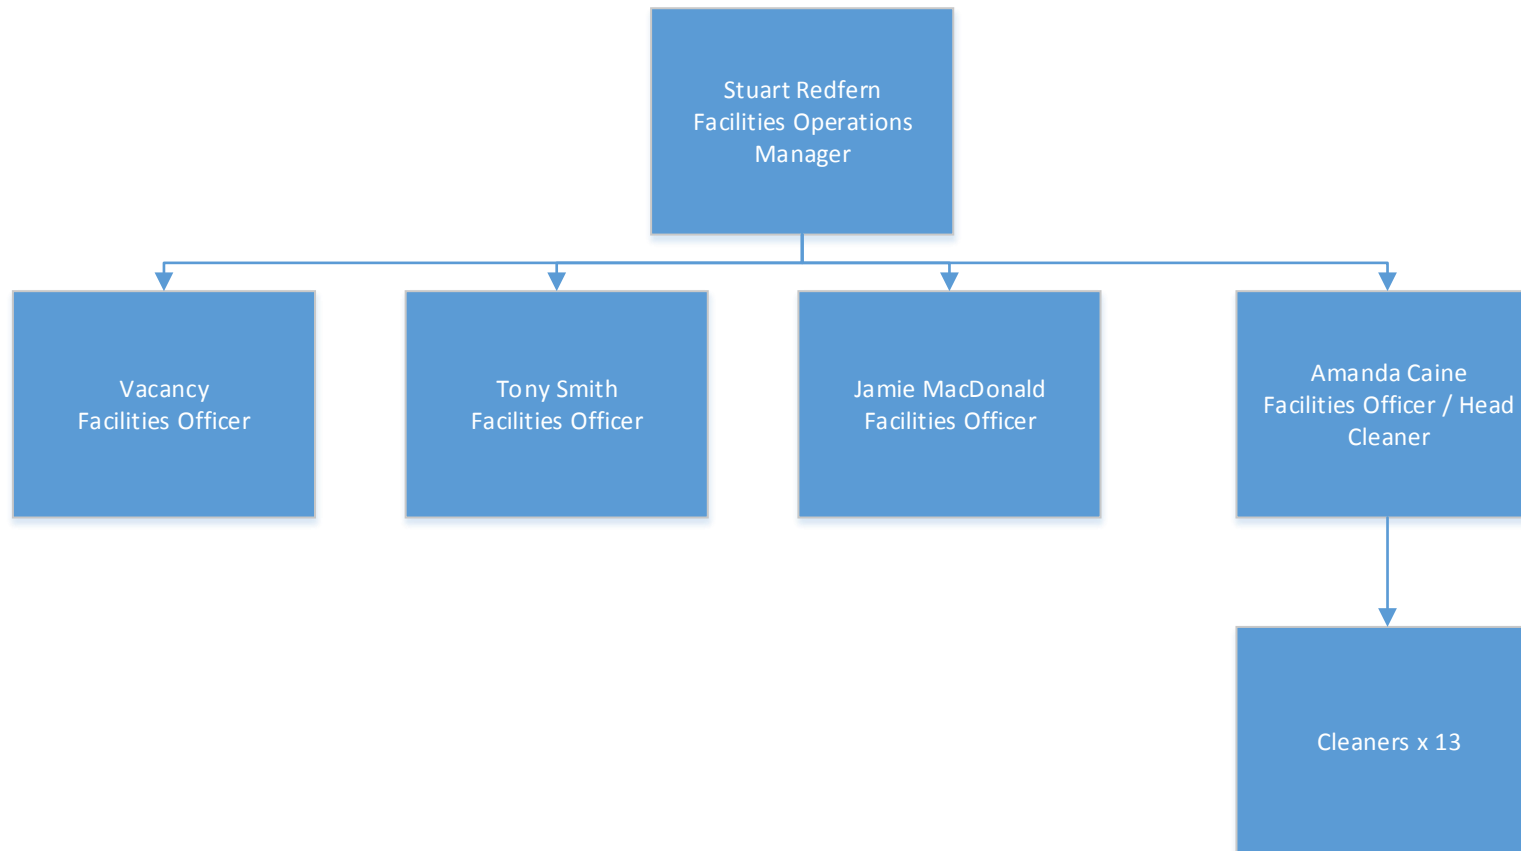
Stuart Redfern
Facilities Operations Manager

Vacancy
Facilities Officer

Tony Smith
Facilities Officer

Jamie MacDonald
Facilities Officer

Amanda Caine
Facilities Officer / Head Cleaner

Cleaners x 13